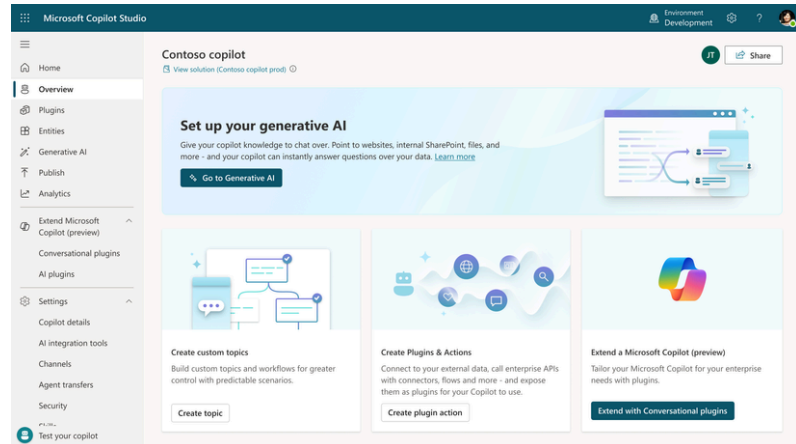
Microsoft Copilot Studio

Environment
Development

? 

Home
Overview
Plugins
Entities
Generative AI
Publish
Analytics
Extend Microsoft Copilot (preview)
Conversational plugins
AI plugins
Settings
Copilot details
AI integration tools
Channels
Agent transfers
Security
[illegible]
Test your copilot

Contoso copilot
View solution (Contoso copilot prod)

JT
Share

Set up your generative AI
Give your copilot knowledge to chat over. Point to websites, internal SharePoint, files, and more - and your copilot can instantly answer questions over your data. Learn more

Go to Generative AI

Create custom topics
Build custom topics and workflows for greater control with predictable scenarios.
Create topic

Create Plugins & Actions
Connect to your external data, call enterprise APIs with connectors, flows and more - and expose them as plugins for your Copilot to use.
Create plugin action

Extend a Microsoft Copilot (preview)
Tailor your Microsoft Copilot for your enterprise needs with plugins.
Extend with Conversational plugins